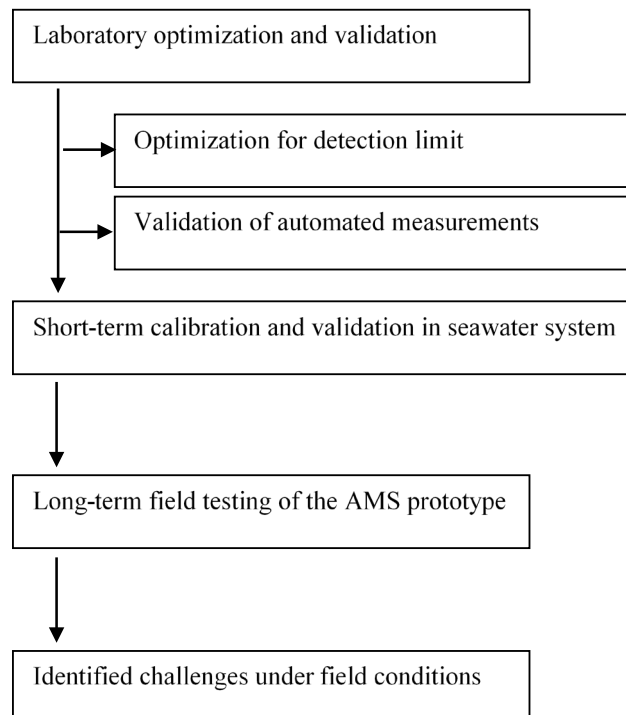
Laboratory optimization and validation

Optimization for detection limit

Validation of automated measurements

Short-term calibration and validation in seawater system

Long-term field testing of the AMS prototype

Identified challenges under field conditions